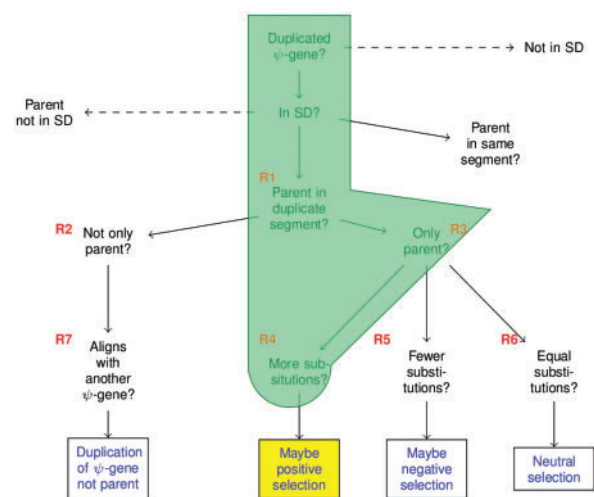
Duplicated $\psi$-gene?

Not in SD

Parent not in SD

In SD?

Parent in same segment?

R1
Parent in duplicate segment?

R2 Not only parent?

Only parent? R3

R7 Aligns with another $\psi$-gene?

R4
More substitutions?

R5 Fewer substitutions?

R6 Equal substitutions?

Duplication of $\psi$-gene not parent

Maybe positive selection

Maybe negative selection

Neutral selection